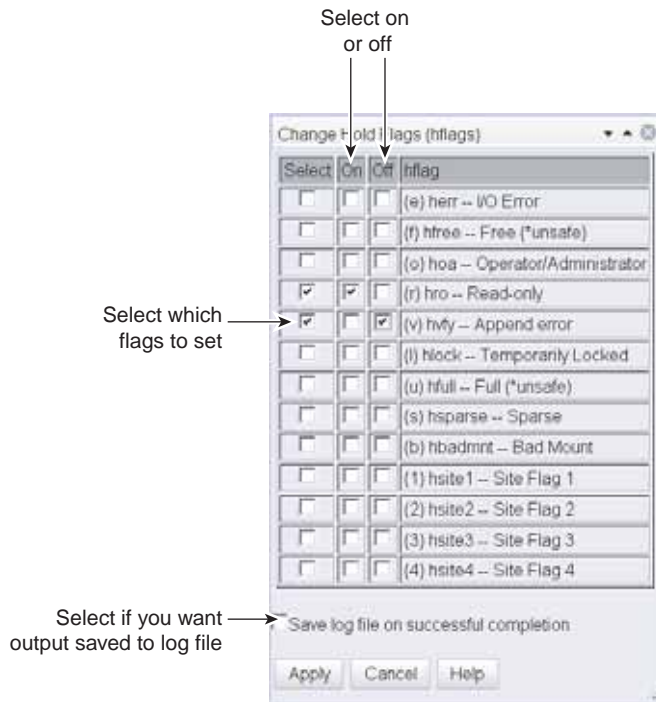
Select on or off

Change Hold Flags (hflags)

| Select | On | Off | hflag |
|---|---|---|---|
| ☐ | ☐ | ☐ | (e) herr -- I/O Error |
| ☐ | ☐ | ☐ | (f) hfree -- Free (*unsafe) |
| ☐ | ☐ | ☐ | (o) hoa -- Operator/Administrator |
| ☑ | ☑ | ☐ | (r) hro -- Read-only |
| ☑ | ☐ | ☑ | (v) hvfy -- Append error |
| ☐ | ☐ | ☐ | (l) hlock -- Temporarily Locked |
| ☐ | ☐ | ☐ | (u) hfull -- Full (*unsafe) |
| ☐ | ☐ | ☐ | (s) hsparse -- Sparse |
| ☐ | ☐ | ☐ | (b) hbadmnt -- Bad Mount |
| ☐ | ☐ | ☐ | (1) hsite1 -- Site Flag 1 |
| ☐ | ☐ | ☐ | (2) hsite2 -- Site Flag 2 |
| ☐ | ☐ | ☐ | (3) hsite3 -- Site Flag 3 |
| ☐ | ☐ | ☐ | (4) hsite4 -- Site Flag 4 |

Select which flags to set

Select if you want output saved to log file

Save log file on successful completion

Apply Cancel Help